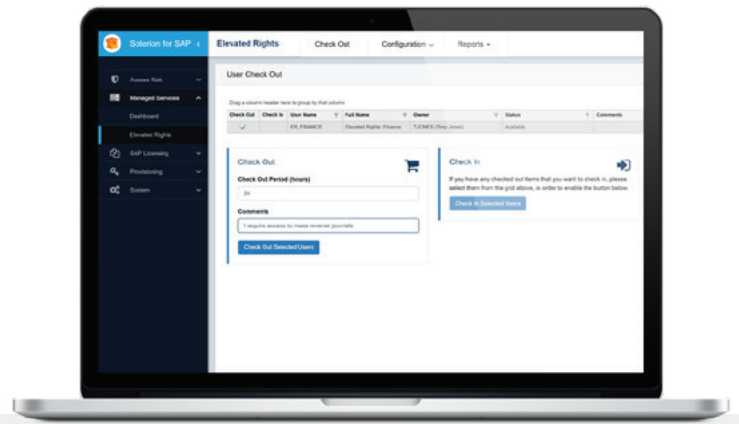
Soterion for SAP <

Elevated Rights

Check Out

Configuration

Reports

Access Risk

Managed Services

Dashboard

Elevated Rights

SAP Licensing

Provisioning

System

User Check Out

Drag a column header here to group by that column

| Check Out | Check In | User Name | Full Name | Owner | Status | Comments |
|---|---|---|---|---|---|---|
| ✓ | | ER_FINANCE | Elevated Rights: Finance | TJONES (Tony Jones) | Available | |

Check Out

Check Out Period (hours)

24

Comments

I require access to make reverse journals

Check Out Selected Users

Check In

If you have any checked out items that you want to check in, please select them from the grid above, in order to enable the button below.

Check In Selected Users